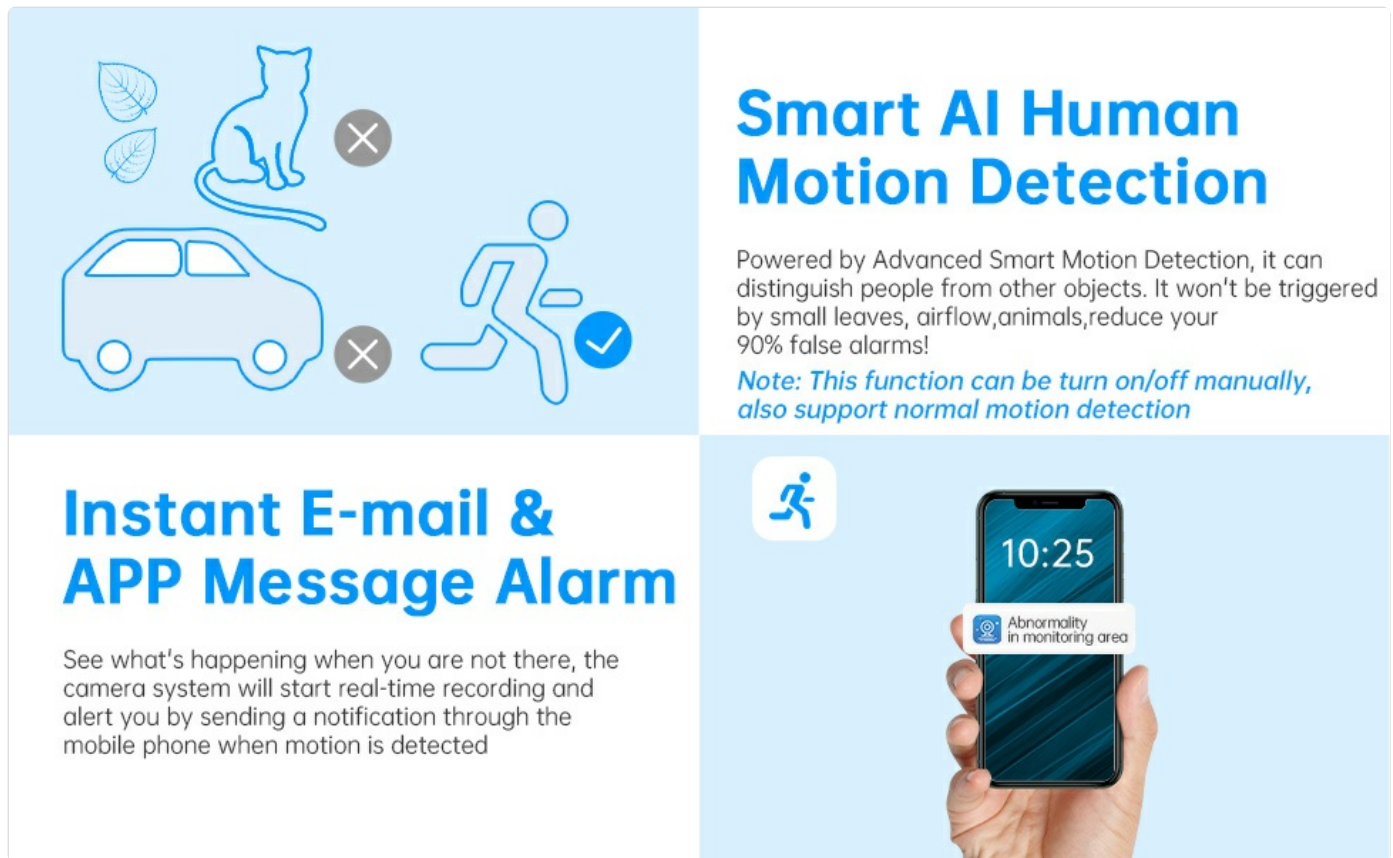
Smart AI Human Motion Detection

Powered by Advanced Smart Motion Detection, it can distinguish people from other objects. It won't be triggered by small leaves, airflow,animals,reduce your 90% false alarms!

Note: This function can be turn on/off manually, also support normal motion detection

Instant E-mail & APP Message Alarm

See what's happening when you are not there, the camera system will start real-time recording and alert you by sending a notification through the mobile phone when motion is detected

10:25

Abnormality in monitoring area